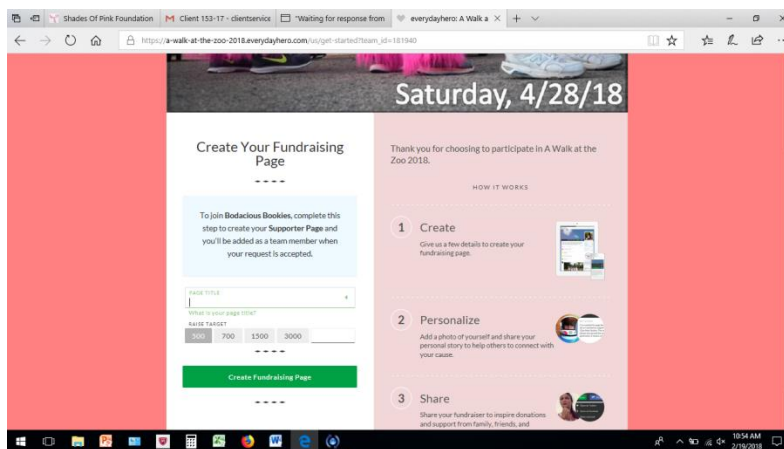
Shades Of Pink Foundation | Client 153-17 - clientservice | "Waiting for response from | everydayhero: A Walk a ×

https://a-walk-at-the-zoo-2018.everydayhero.com/us/get-started?team_id=181940

Saturday, 4/28/18

Create Your Fundraising Page

To join Bodacious Bookies, complete this step to create your Supporter Page and you'll be added as a team member when your request is accepted.

PAGE TITLE

What is your page title?

RAISE TARGET

500 | 700 | 1500 | 3000

Create Fundraising Page

Thank you for choosing to participate in A Walk at the Zoo 2018.

HOW IT WORKS

1 Create
Give us a few details to create your fundraising page.

2 Personalize
Add a photo of yourself and share your personal story to help others to connect with your cause.

3 Share
Share your fundraiser to inspire donations and support from family, friends, and

10:54 AM
2/19/2018